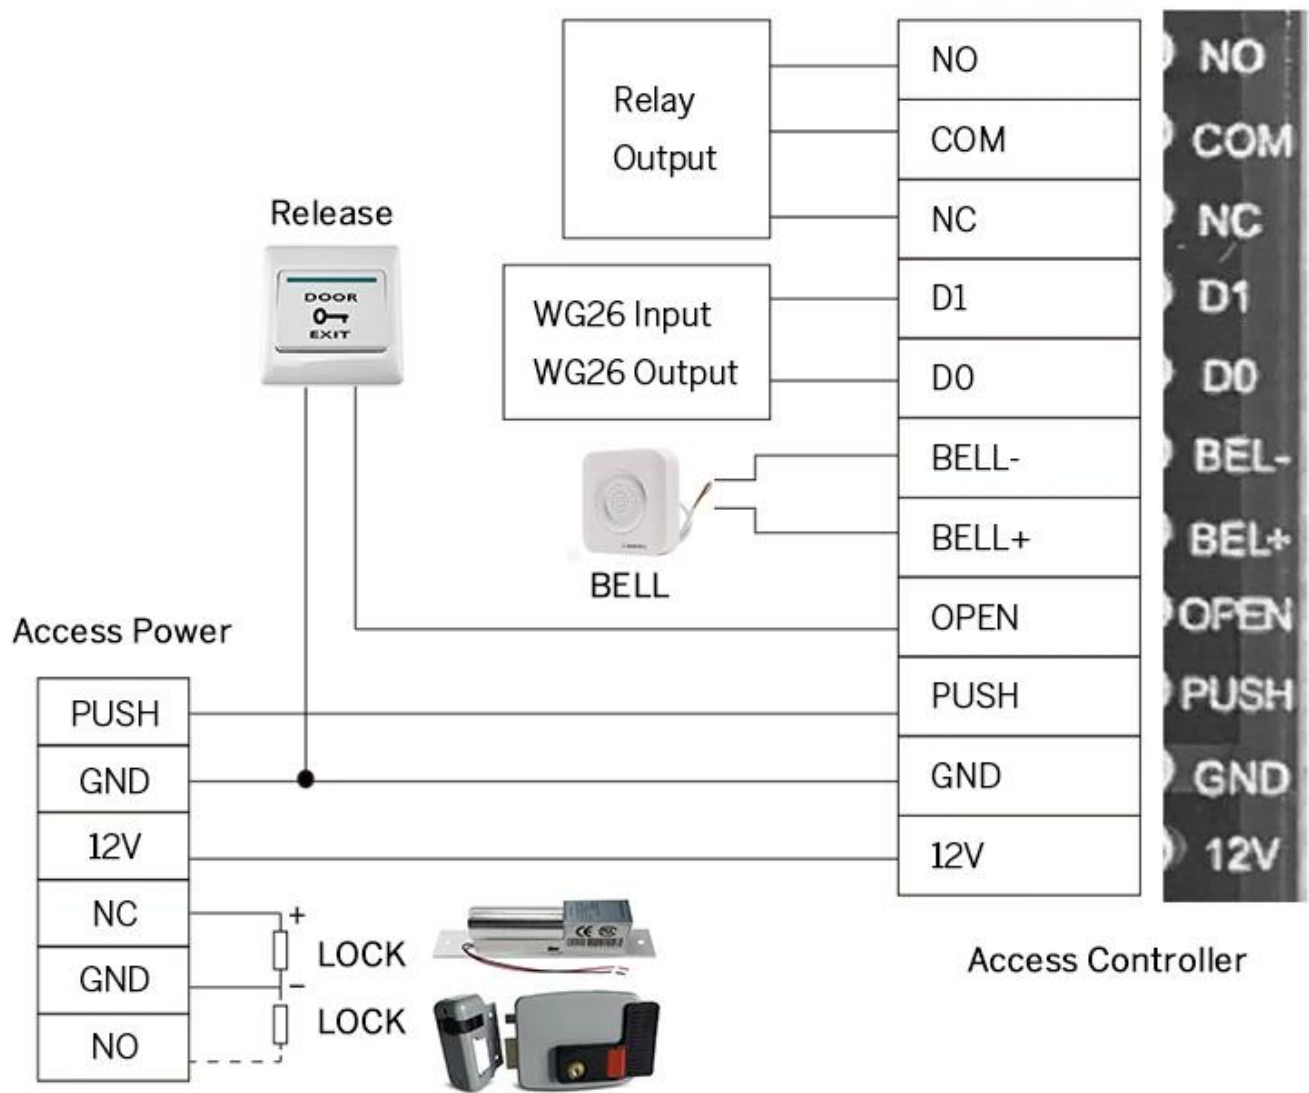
Relay Output

NO
COM
NC
D1
D0
BELL-
BELL+
OPEN
PUSH
GND
12V

NO
COM
NC
D1
D0
BEL-
BEL+
OPEN
PUSH
GND
12V

Release

DOOR
EXIT

WG26 Input
WG26 Output

BELL

Access Power

| PUSH |
|---|
| GND |
| 12V |
| NC |
| GND |
| NO |

+
LOCK
-
LOCK

CE

Access Controller